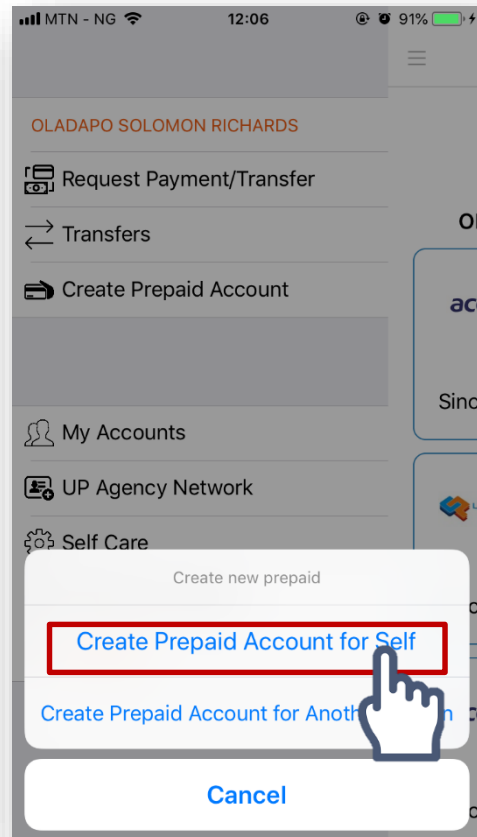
MTN - NG 12:06 91%

OLADAPO SOLOMON RICHARDS

Request Payment/Transfer

Transfers

Create Prepaid Account

My Accounts

UP Agency Network

Self Care

Create new prepaid

Create Prepaid Account for Self

Create Prepaid Account for Anoth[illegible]

Cancel

O

ac

Sinc